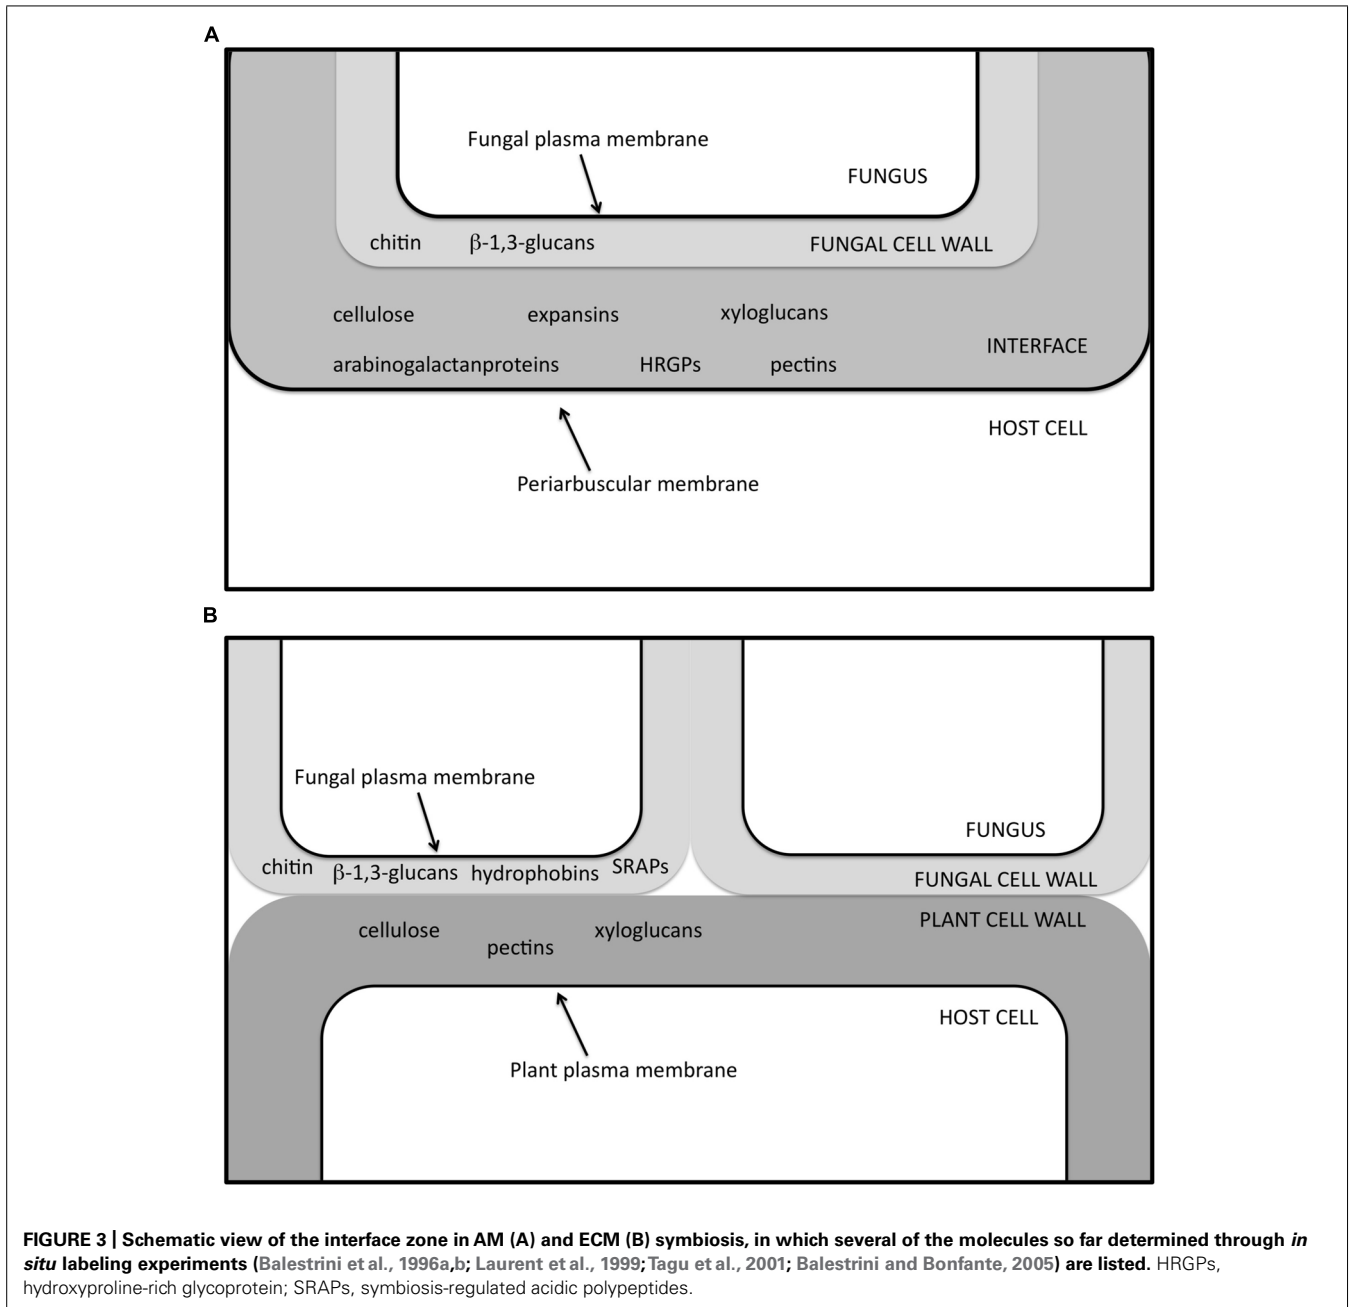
A

Fungal plasma membrane

FUNGUS

chitin $\beta$-1,3-glucans FUNGAL CELL WALL

cellulose expansins xyloglucans

arabinogalactanproteins HRGPs pectins INTERFACE

HOST CELL

Periarbuscular membrane

B

Fungal plasma membrane

FUNGUS

chitin $\beta$-1,3-glucans hydrophobins SRAPs

FUNGAL CELL WALL

PLANT CELL WALL

cellulose pectins xyloglucans

HOST CELL

Plant plasma membrane

FIGURE 3 | Schematic view of the interface zone in AM (A) and ECM (B) symbiosis, in which several of the molecules so far determined through *in situ* labeling experiments (Balestrini et al., 1996a,b; Laurent et al., 1999; Tagu et al., 2001; Balestrini and Bonfante, 2005) are listed. HRGPs, hydroxyproline-rich glycoprotein; SRAPs, symbiosis-regulated acidic polypeptides.